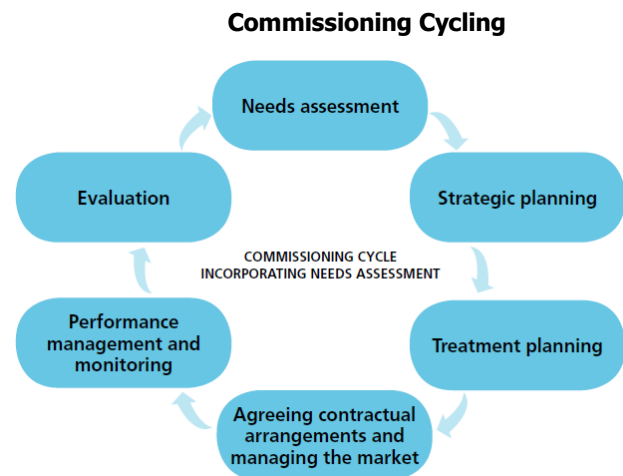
Commissioning Cycling

Needs assessment

Strategic planning

Treatment planning

Agreeing contractual arrangements and managing the market

Performance management and monitoring

Evaluation

COMMISSIONING CYCLE INCORPORATING NEEDS ASSESSMENT